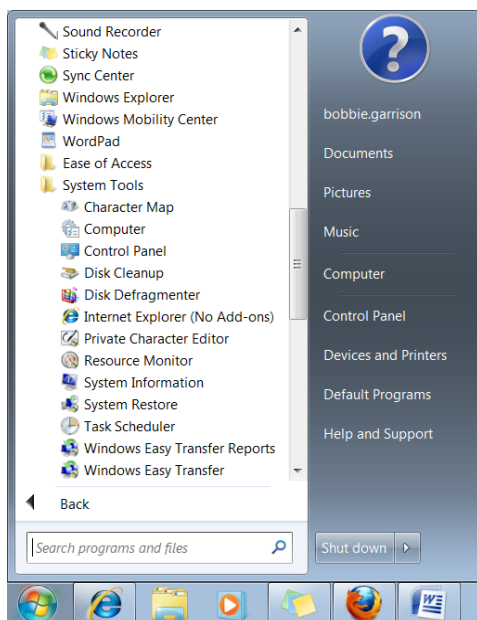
Sound Recorder
Sticky Notes
Sync Center
Windows Explorer
Windows Mobility Center
WordPad
Ease of Access
System Tools
Character Map
Computer
Control Panel
Disk Cleanup
Disk Defragmenter
Internet Explorer (No Add-ons)
Private Character Editor
Resource Monitor
System Information
System Restore
Task Scheduler
Windows Easy Transfer Reports
Windows Easy Transfer

Back

Search programs and files

bobbie.garrison
Documents
Pictures
Music
Computer
Control Panel
Devices and Printers
Default Programs
Help and Support

Shut down